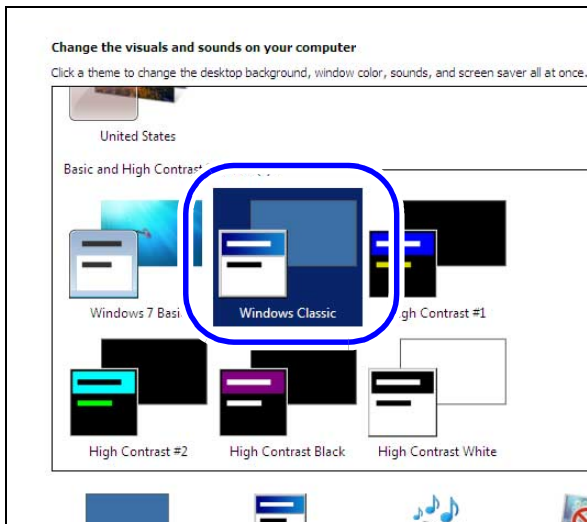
Change the visuals and sounds on your computer

Click a theme to change the desktop background, window color, sounds, and screen saver all at once.

United States

Basic and High Contrast

Windows 7 Basi

Windows Classic

gh Contrast #1

High Contrast #2

High Contrast Black

High Contrast White